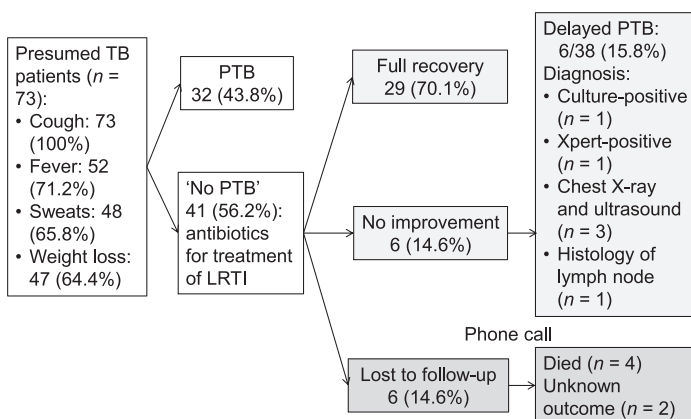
Presumed TB patients ($n$ = 73):
• Cough: 73 (100%)
• Fever: 52 (71.2%)
• Sweats: 48 (65.8%)
• Weight loss: 47 (64.4%)

PTB
32 (43.8%)

'No PTB'
41 (56.2%): antibiotics for treatment of LRTI

Full recovery
29 (70.1%)

No improvement
6 (14.6%)

Lost to follow-up
6 (14.6%)

Delayed PTB: 6/38 (15.8%)
Diagnosis:
• Culture-positive ($n$ = 1)
• Xpert-positive ($n$ = 1)
• Chest X-ray and ultrasound ($n$ = 3)
• Histology of lymph node ($n$ = 1)

Phone call

Died ($n$ = 4)
Unknown outcome ($n$ = 2)